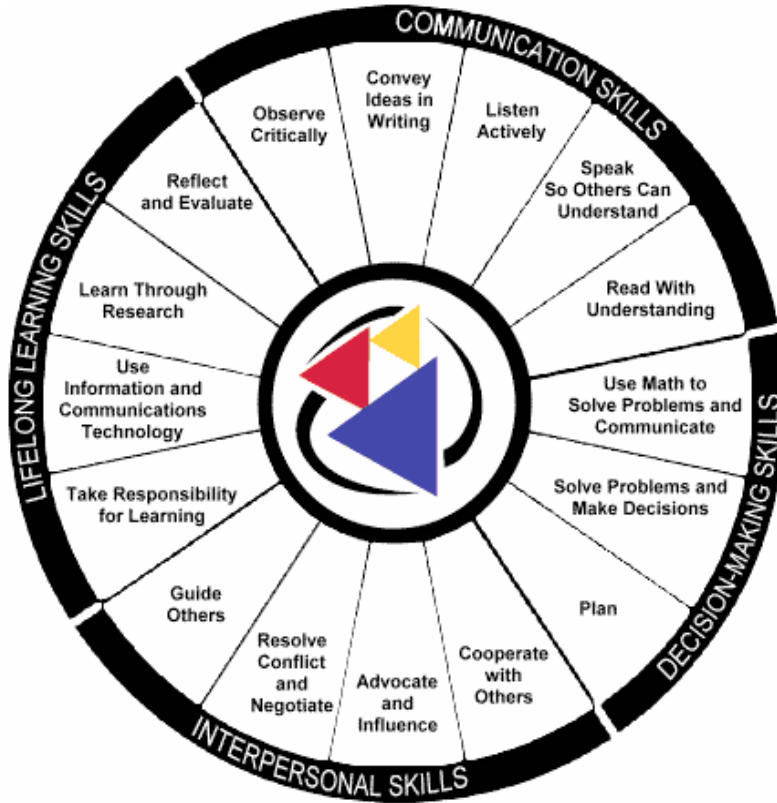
COMMUNICATION SKILLS

Convey Ideas in Writing

Listen Actively

Speak So Others Can Understand

Read With Understanding

DECISION-MAKING SKILLS

Use Math to Solve Problems and Communicate

Solve Problems and Make Decisions

Plan

INTERPERSONAL SKILLS

Cooperate with Others

Advocate and Influence

Resolve Conflict and Negotiate

Guide Others

LIFELONG LEARNING SKILLS

Take Responsibility for Learning

Use Information and Communications Technology

Learn Through Research

Reflect and Evaluate

Observe Critically